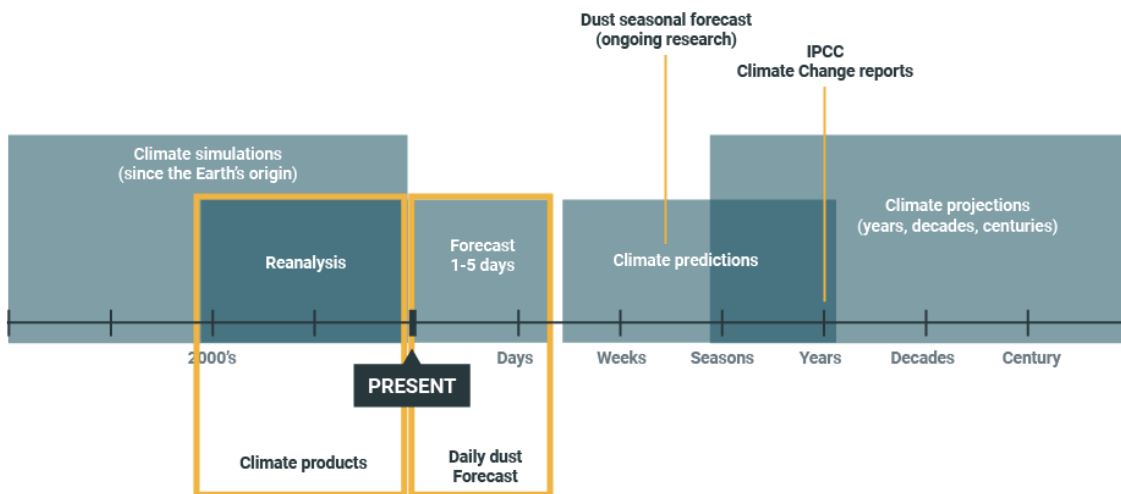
Dust seasonal forecast
(ongoing research)

IPCC
Climate Change reports

Climate simulations
(since the Earth's origin)

Reanalysis

Forecast
1-5 days

Climate predictions

Climate projections
(years, decades, centuries)

2000's

Days

Weeks

Seasons

Years

Decades

Century

PRESENT

Climate products

Daily dust
Forecast